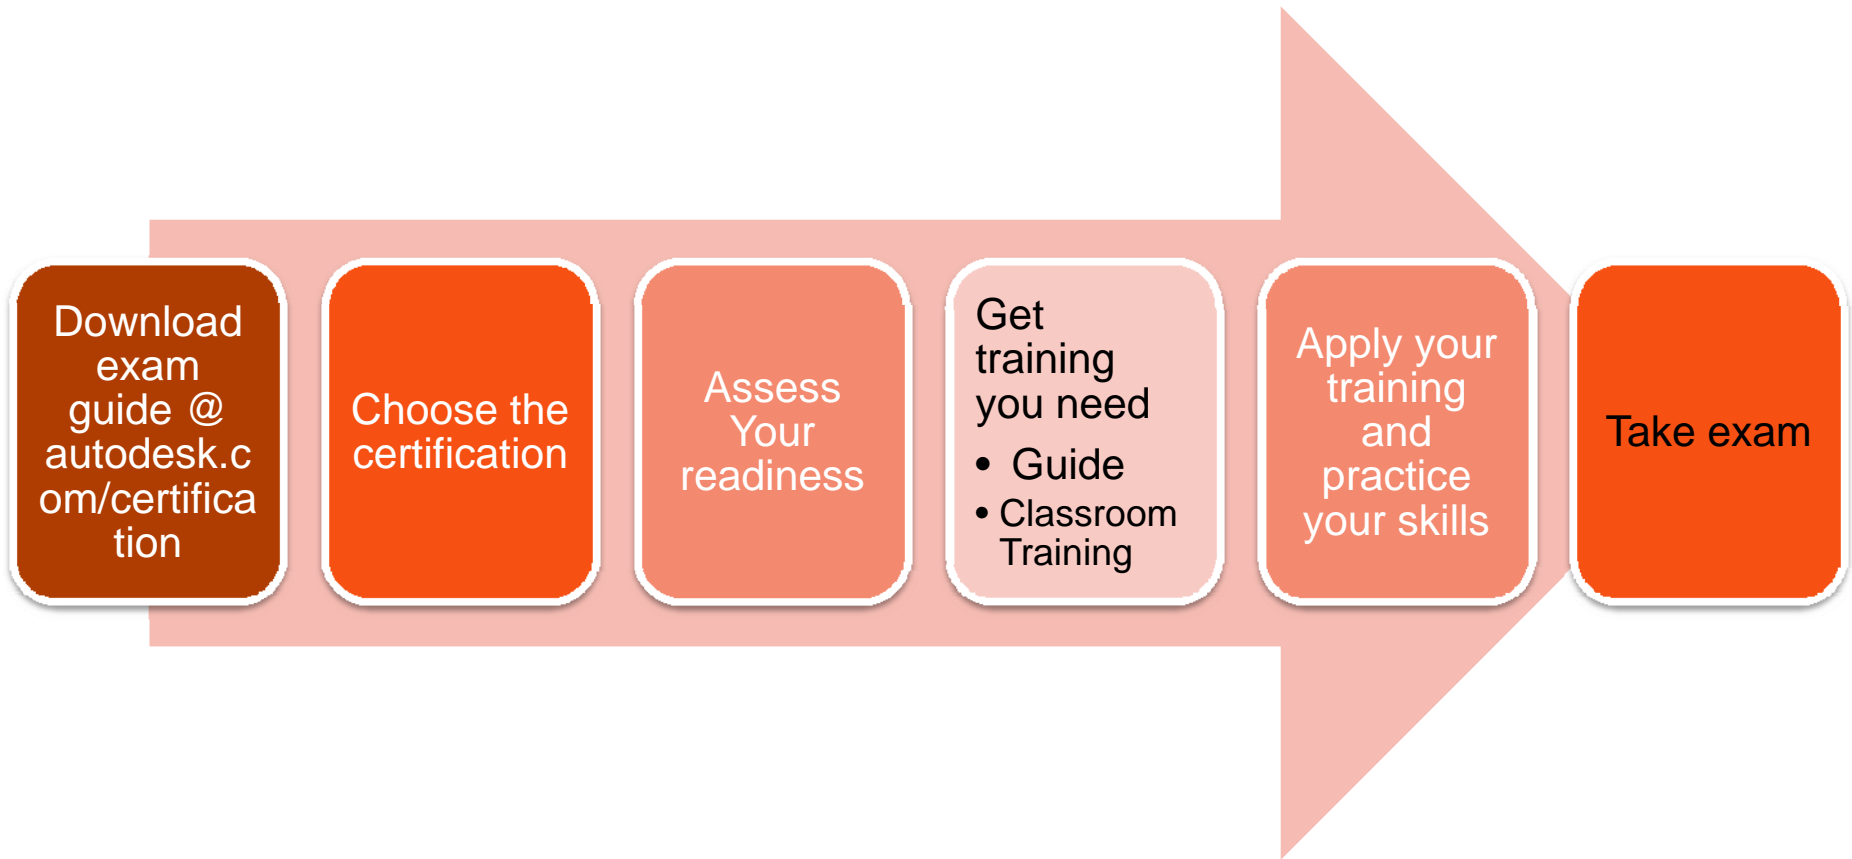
Download exam guide @ autodesk.com/certification

Choose the certification

Assess Your readiness

Get training you need
• Guide
• Classroom Training

Apply your training and practice your skills

Take exam